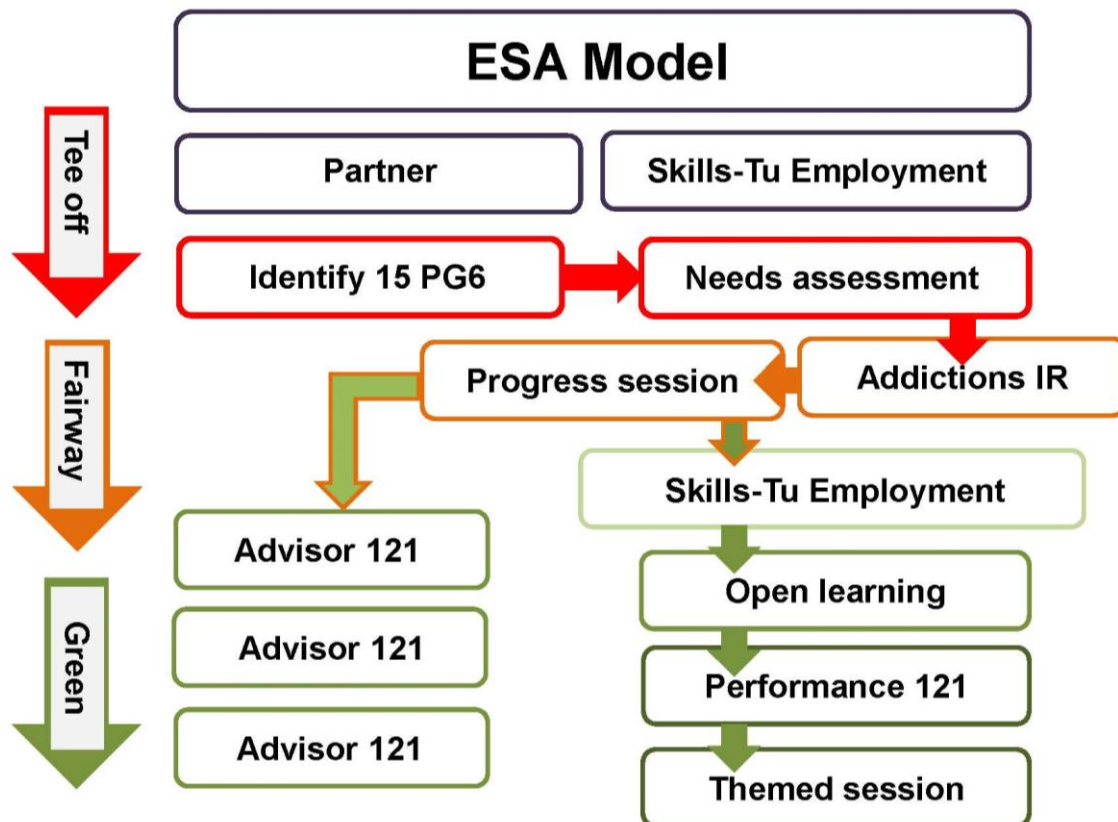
ESA Model

Tee off

Partner

Skills-Tu Employment

Identify 15 PG6

Needs assessment

Fairway

Progress session

Addictions IR

Skills-Tu Employment

Green

Advisor 121

Advisor 121

Advisor 121

Open learning

Performance 121

Themed session